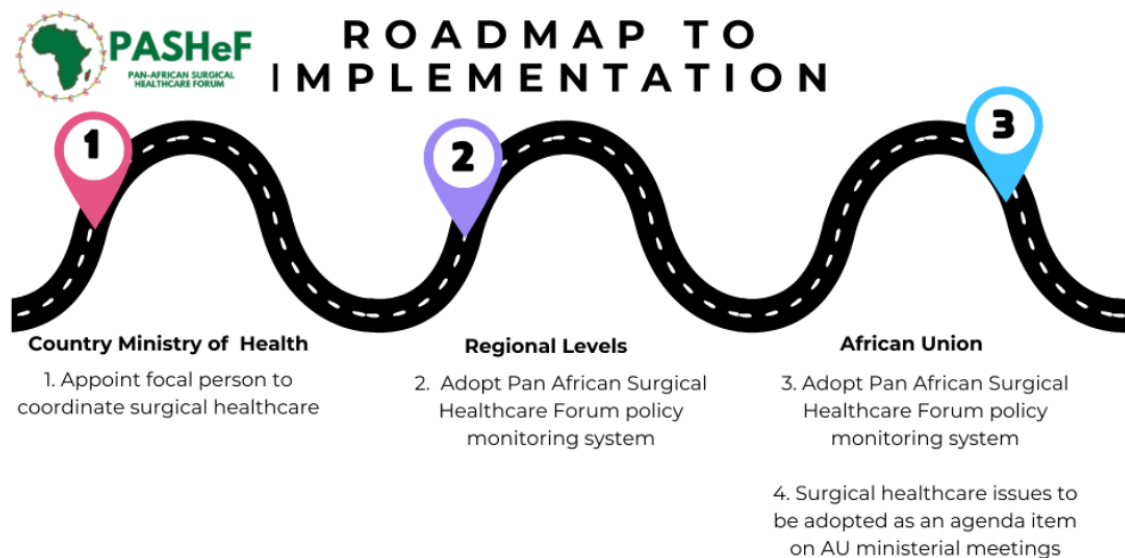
PASHeF
PAN-AFRICAN SURGICAL HEALTHCARE FORUM

ROADMAP TO IMPLEMENTATION

1

2

3

Country Ministry of Health
1. Appoint focal person to coordinate surgical healthcare

Regional Levels
2. Adopt Pan African Surgical Healthcare Forum policy monitoring system

African Union
3. Adopt Pan African Surgical Healthcare Forum policy monitoring system

4. Surgical healthcare issues to be adopted as an agenda item on AU ministerial meetings